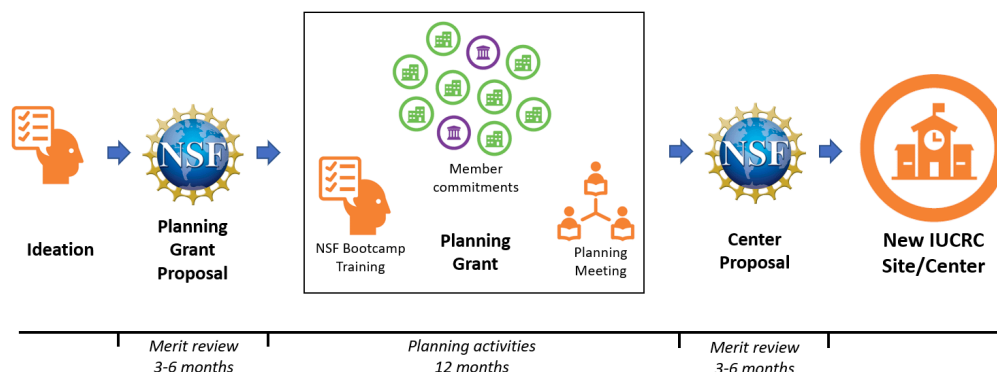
Ideation

NSF

Planning Grant Proposal

Member commitments

NSF Bootcamp Training

Planning Grant

Planning Meeting

NSF

Center Proposal

New IUCRC Site/Center

Merit review 3-6 months

Planning activities 12 months

Merit review 3-6 months